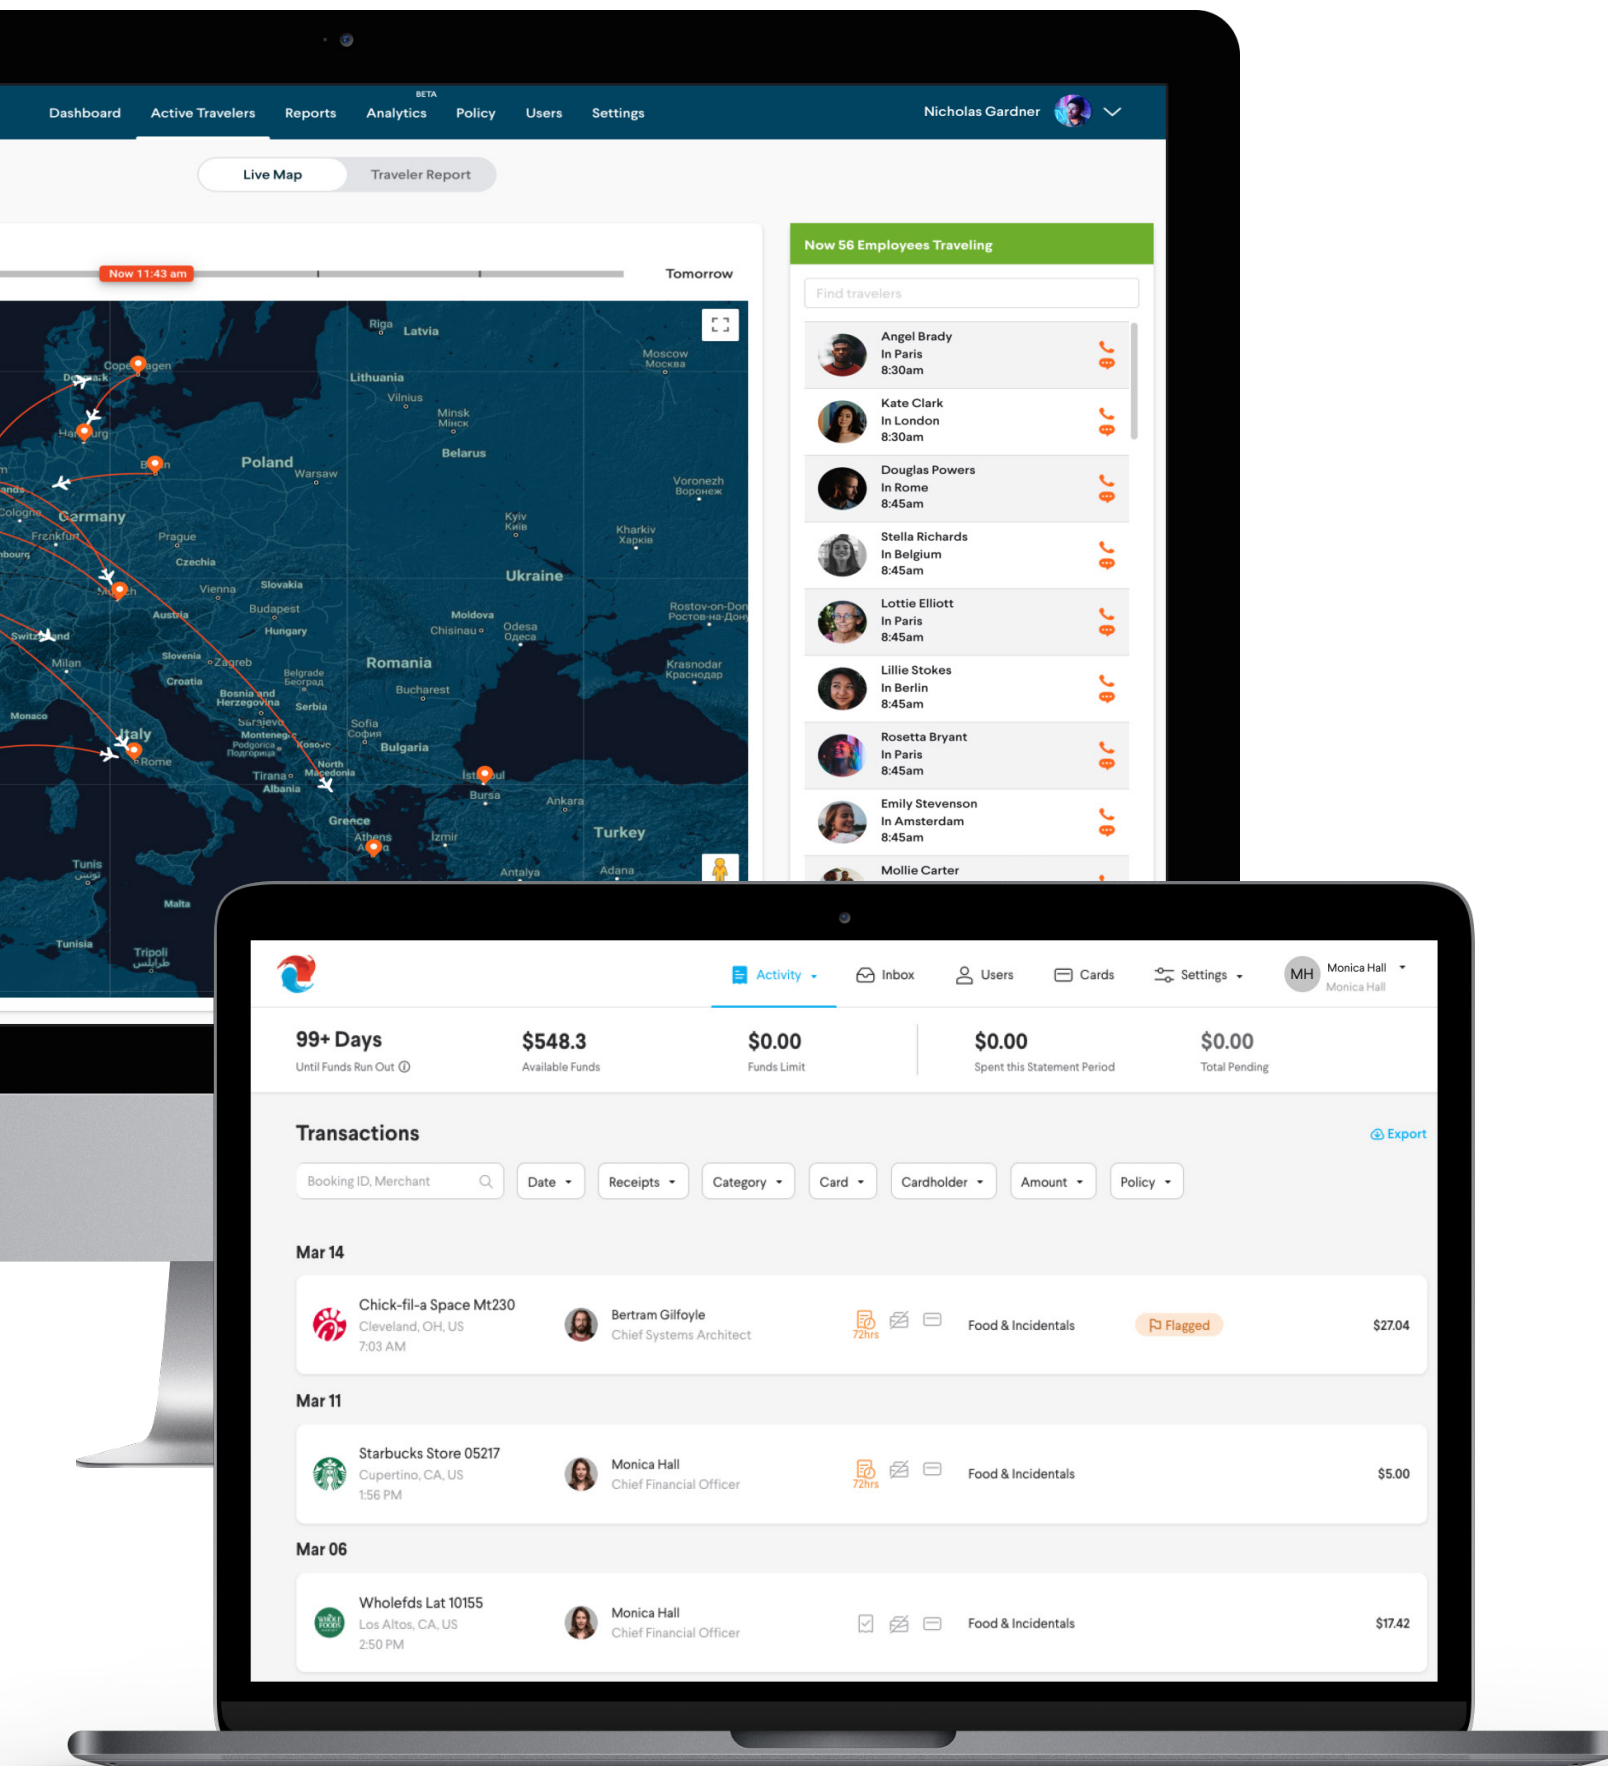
Dashboard Active Travelers Reports BETA Analytics Policy Users Settings Nicholas Gardner

Live Map Traveler Report

Now 11:43 am Tomorrow

Riga Latvia Moscow Москва Lithuania Vilnius Minsk Минск Belarus Poland Warsaw Voronezh Воронеж Germany Cologne Frankfurt Prague Czechia Kyiv Київ Kharkiv Харків Ukraine Vienna Slovakia Austria Budapest Hungary Moldova Chisinau Odesa Одеса Rostov-on-Don Ростов-на-Дону Slovenia Zagreb Croatia Romania Krasnodar Краснодар Milan Monaco Bosnia and Herzegovina Belgrade Београд Serbia Bucharest Italy Rome Montenegro Kosovo Sofia София Bulgaria Tirana Albania North Macedonia Istanbul Bursa Ankara Greece Athens Izmir Turkey Tunis Malta Tunisia Tripoli Antalya Adana

Now 56 Employees Traveling

Find travelers

Angel Brady
In Paris
8:30am

Kate Clark
In London
8:30am

Douglas Powers
In Rome
8:45am

Stella Richards
In Belgium
8:45am

Lottie Elliott
In Paris
8:45am

Lillie Stokes
In Berlin
8:45am

Rosetta Bryant
In Paris
8:45am

Emily Stevenson
In Amsterdam
8:45am

Mollie Carter

Activity Inbox Users Cards Settings MH Monica Hall Monica Hall

99+ Days
Until Funds Run Out

$548.3
Available Funds

$0.00
Funds Limit

$0.00
Spent this Statement Period

$0.00
Total Pending

Transactions

Export

Booking ID, Merchant Date Receipts Category Card Cardholder Amount Policy

Mar 14

Chick-fil-a Space Mt230
Cleveland, OH, US
7:03 AM
Bertram Gilfoyle
Chief Systems Architect
72hrs
Food & Incidentals
Flagged
$27.04

Mar 11

Starbucks Store 05217
Cupertino, CA, US
1:56 PM
Monica Hall
Chief Financial Officer
72hrs
Food & Incidentals
$5.00

Mar 06

Wholefds Lat 10155
Los Altos, CA, US
2:50 PM
Monica Hall
Chief Financial Officer
Food & Incidentals
$17.42